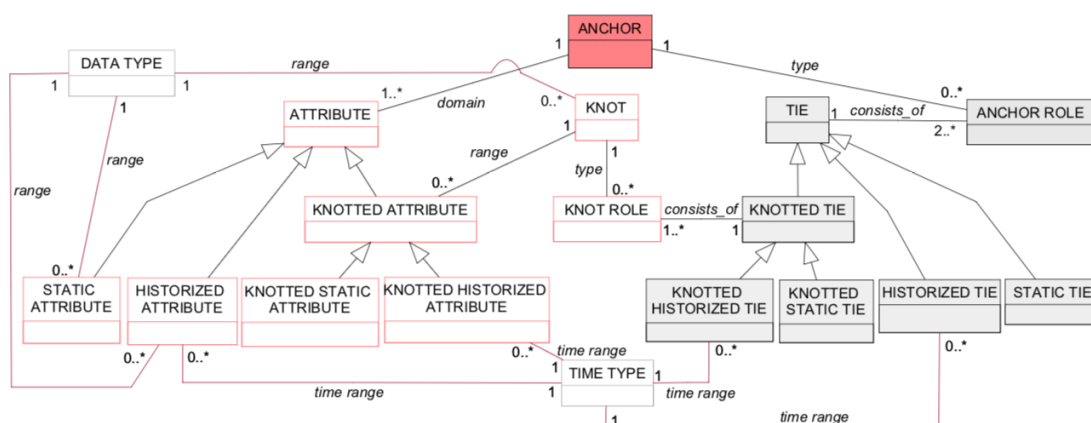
ANCHOR
1
1
DATA TYPE
range
1
1
1
type
0..*
1..*
domain
0..*
KNOT
TIE
1
consists_of
ANCHOR ROLE
ATTRIBUTE
1
2..*
range
1
range
1
range
type
0..*
0..*
KNOTTED ATTRIBUTE
KNOT ROLE
consists_of
KNOTTED TIE
1..*
1
0..*
STATIC ATTRIBUTE
HISTORIZED ATTRIBUTE
KNOTTED STATIC ATTRIBUTE
KNOTTED HISTORIZED ATTRIBUTE
KNOTTED HISTORIZED TIE
KNOTTED STATIC TIE
HISTORIZED TIE
STATIC TIE
0..*
0..*
0..*
time range
0..*
0..*
1
TIME TYPE
1
time range
1
time range
time range
1